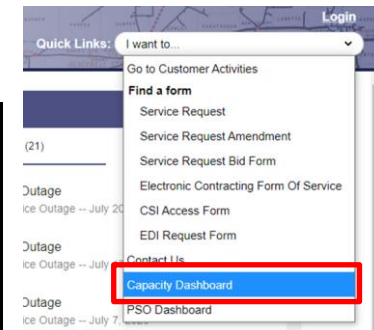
Login

Quick Links: I want to...

Go to Customer Activities
Find a form
Service Request
Service Request Amendment
Service Request Bid Form
Electronic Contracting Form Of Service
CSI Access Form
EDI Request Form
Contact Us
Capacity Dashboard
PSO Dashboard

(21)

Outage
ice Outage -- July 20

Outage
ice Outage -- July

Outage
ice Outage -- July 7, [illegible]